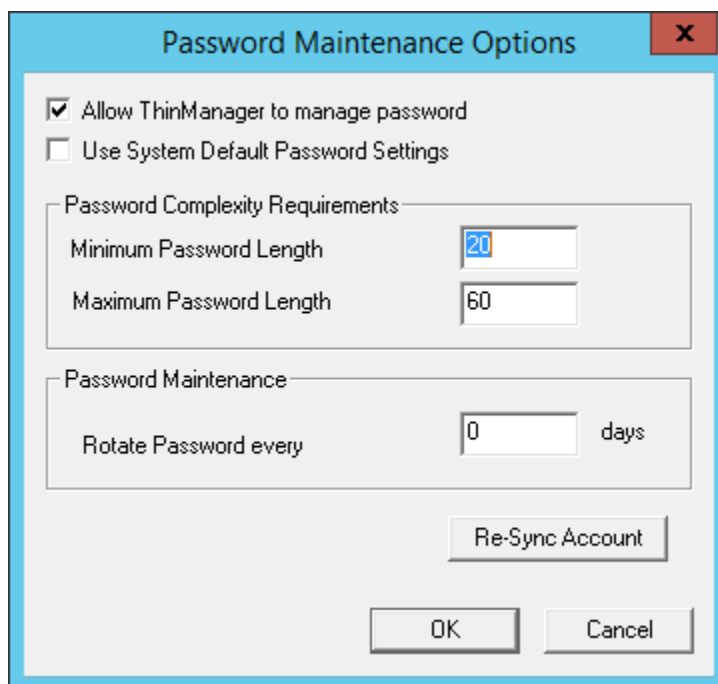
Password Maintenance Options

x

☑ Allow ThinManager to manage password

☐ Use System Default Password Settings

Password Complexity Requirements

Minimum Password Length 20

Maximum Password Length 60

Password Maintenance

Rotate Password every 0 days

Re-Sync Account

OK

Cancel